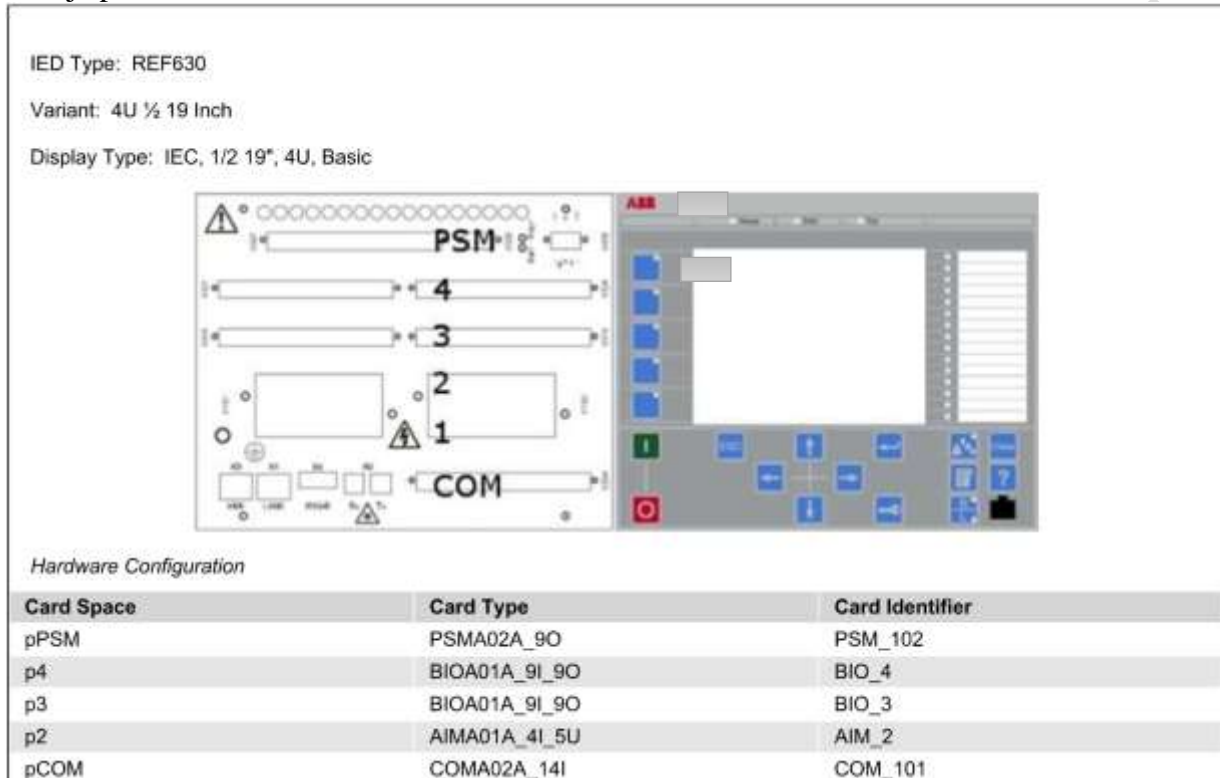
IED Type: REF630

Variant: 4U ½ 19 Inch

Display Type: IEC, 1/2 19", 4U, Basic

ABB

PSM

4

3

2

1

COM

I

O

Hardware Configuration

| Card Space | Card Type | Card Identifier |
|---|---|---|
| pPSM | PSMA02A_9O | PSM_102 |
| p4 | BIOA01A_9I_9O | BIO_4 |
| p3 | BIOA01A_9I_9O | BIO_3 |
| p2 | AIMA01A_4I_5U | AIM_2 |
| pCOM | COMA02A_14I | COM_101 |